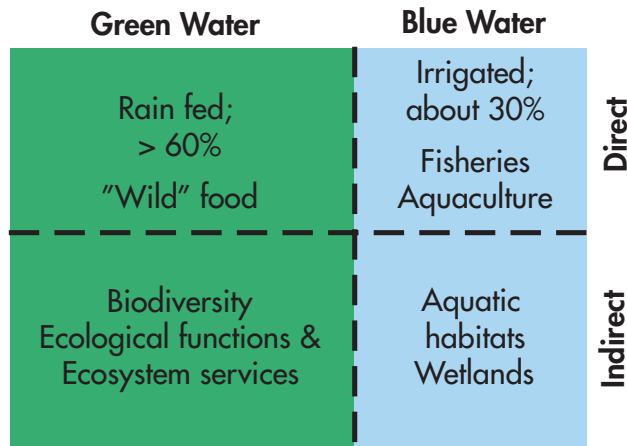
| | Green Water | Blue Water |
|---|---|---|
| Direct | Rain fed; > 60%<br>"Wild" food | Irrigated; about 30%<br>Fisheries Aquaculture |
| Indirect | Biodiversity Ecological functions & Ecosystem services | Aquatic habitats Wetlands |